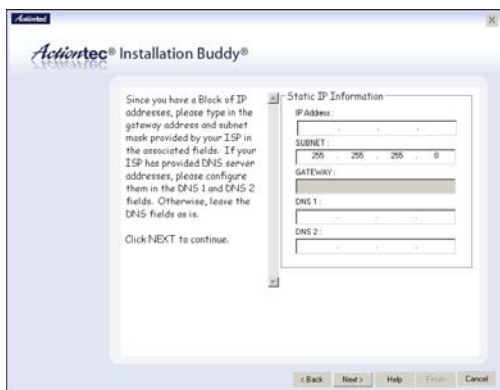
Actiontec

Actiontec® Installation Buddy®

Since you have a Block of IP addresses, please type in the gateway address and subnet mask provided by your ISP in the associated fields. If your ISP has provided DNS server addresses, please configure them in the DNS 1 and DNS 2 fields. Otherwise, leave the DNS fields as is.

Click NEXT to continue.

Static IP Information

IP Address :

SUBNET :

255 . 255 . 255 . 0

GATEWAY :

DNS 1 :

DNS 2 :

< Back Next > Help Finish Cancel